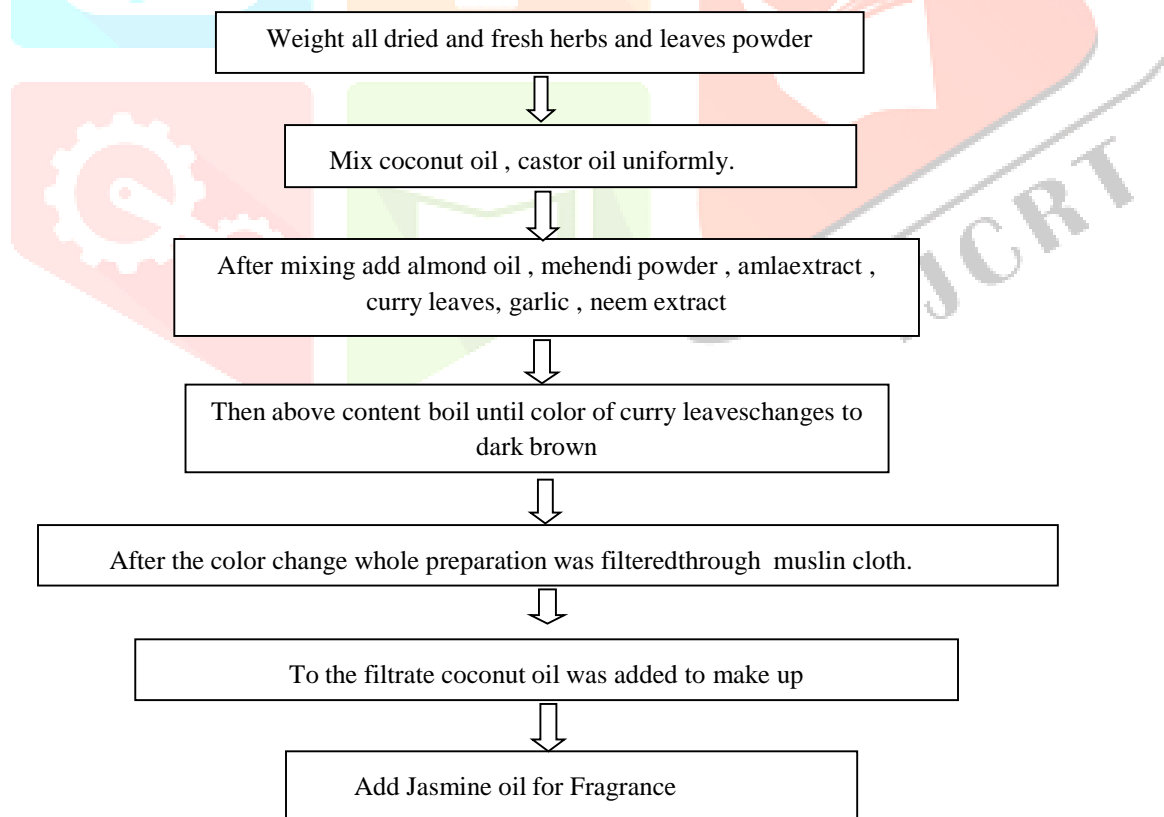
Weight all dried and fresh herbs and leaves powder

Mix coconut oil , castor oil uniformly.

After mixing add almond oil , mehendi powder , amlaextract , curry leaves, garlic , neem extract

Then above content boil until color of curry leaveschanges to dark brown

After the color change whole preparation was filteredthrough muslin cloth.

To the filtrate coconut oil was added to make up

Add Jasmine oil for Fragrance

IJCRT